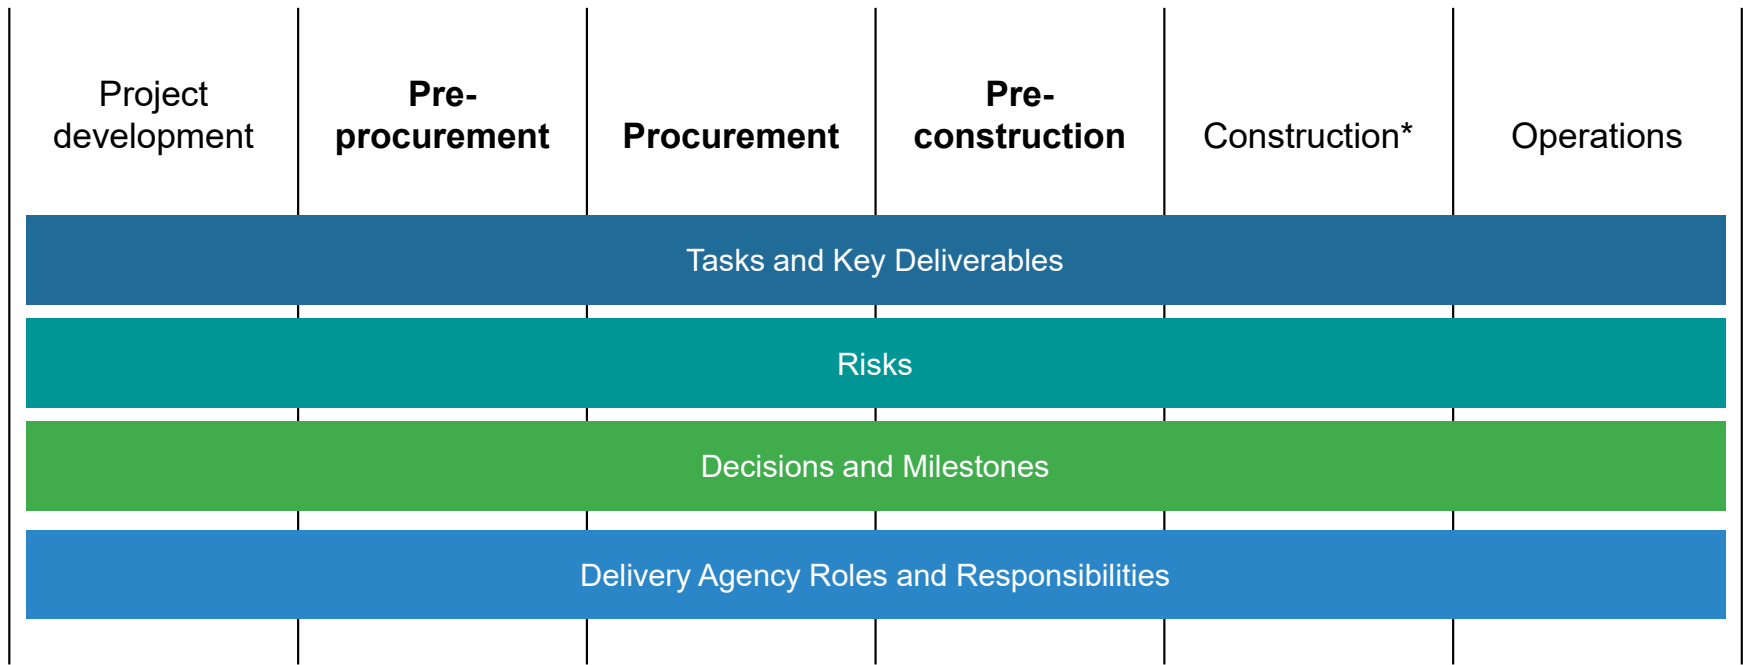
| Project development | Pre-procurement | Procurement | Pre-construction | Construction* | Operations |
|---|---|---|---|---|---|

Tasks and Key Deliverables

Risks

Decisions and Milestones

Delivery Agency Roles and Responsibilities